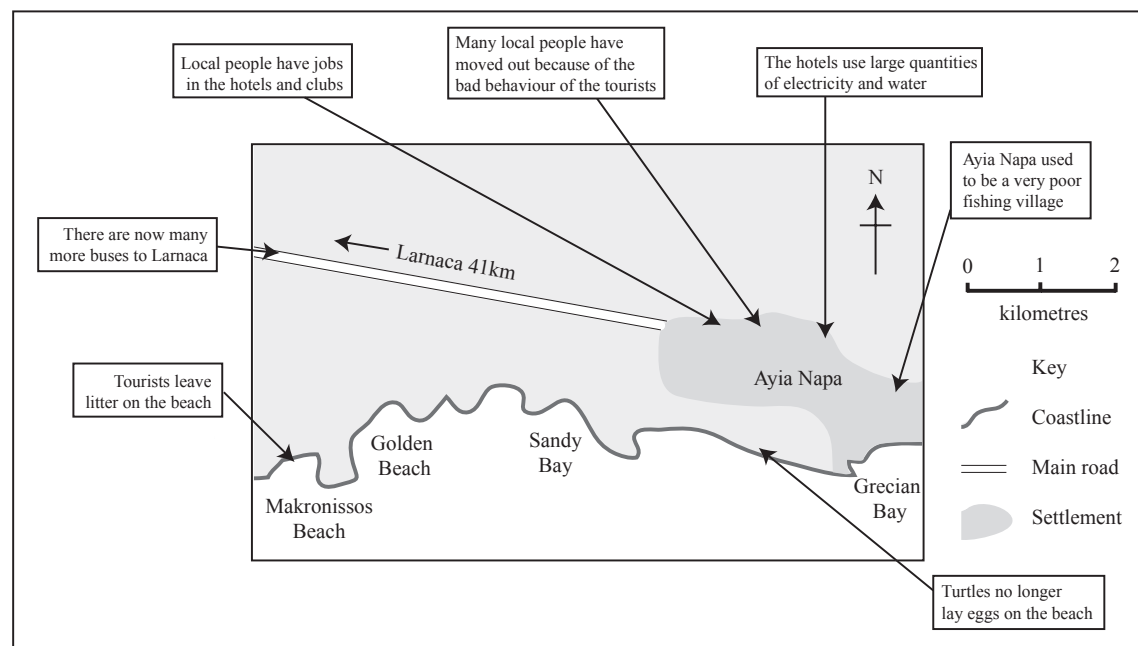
Local people have jobs in the hotels and clubs

Many local people have moved out because of the bad behaviour of the tourists

The hotels use large quantities of electricity and water

Ayia Napa used to be a very poor fishing village

There are now many more buses to Larnaca

Larnaca 41km

N

0 1 2

kilometres

Tourists leave litter on the beach

Ayia Napa

Key

Coastline

Main road

Settlement

Golden Beach

Sandy Bay

Makronissos Beach

Grecian Bay

Turtles no longer lay eggs on the beach